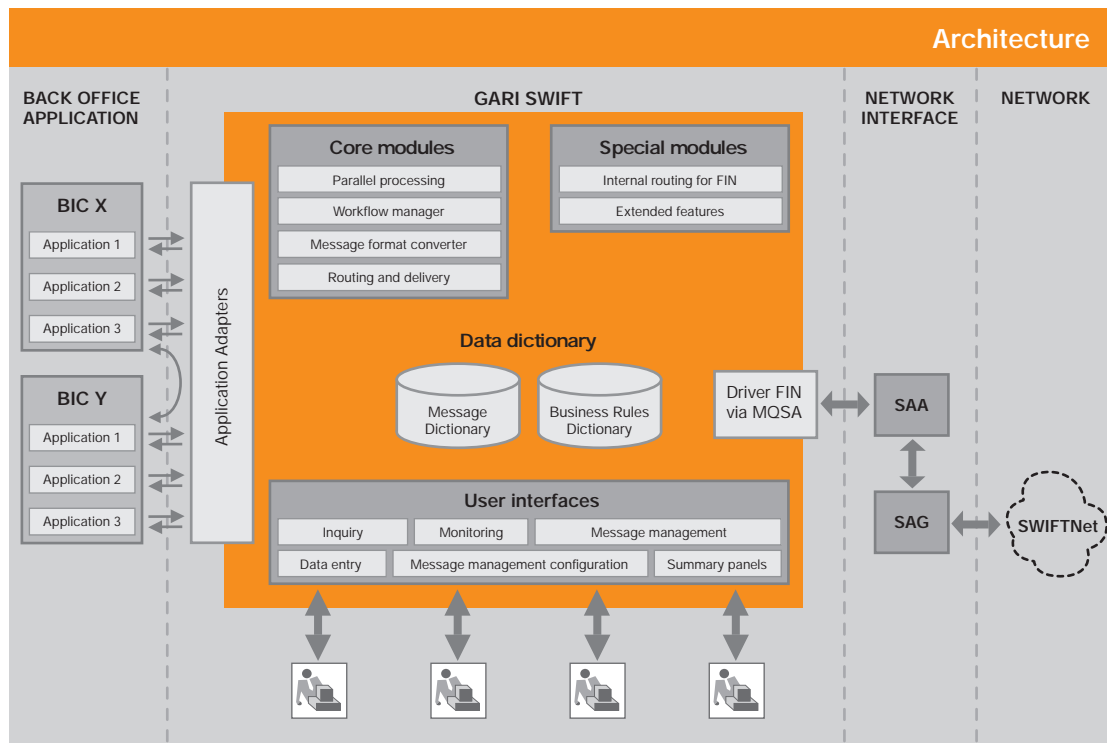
Architecture

BACK OFFICE APPLICATION

GARI SWIFT

NETWORK INTERFACE

NETWORK

BIC X
Application 1
Application 2
Application 3

BIC Y
Application 1
Application 2
Application 3

Application Adapters

Core modules
Parallel processing
Workflow manager
Message format converter
Routing and delivery

Special modules
Internal routing for FIN
Extended features

Data dictionary
Message Dictionary
Business Rules Dictionary

Driver FIN via MQSA

SAA

SAG

SWIFTNet

User interfaces
Inquiry
Monitoring
Message management
Data entry
Message management configuration
Summary panels